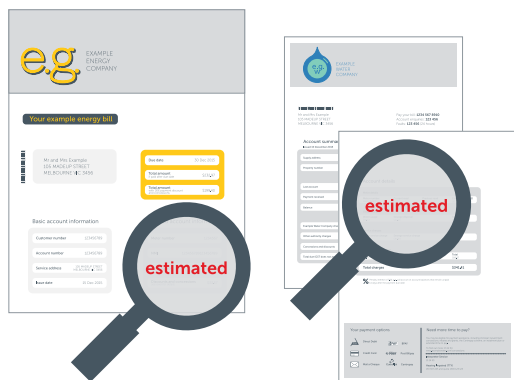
e.g EXAMPLE ENERGY COMPANY

Your example energy bill

Mr and Mrs Example
101 MADEUP STREET
MELBOURNE VIC 3456

Due date
Total amount
Total amount

Basic account information

Customer number
Account number
Service address
Issue date

estimated

EXAMPLE WATER COMPANY

Account summary

estimated

Total charges

Your payment options

Need more time to pay?